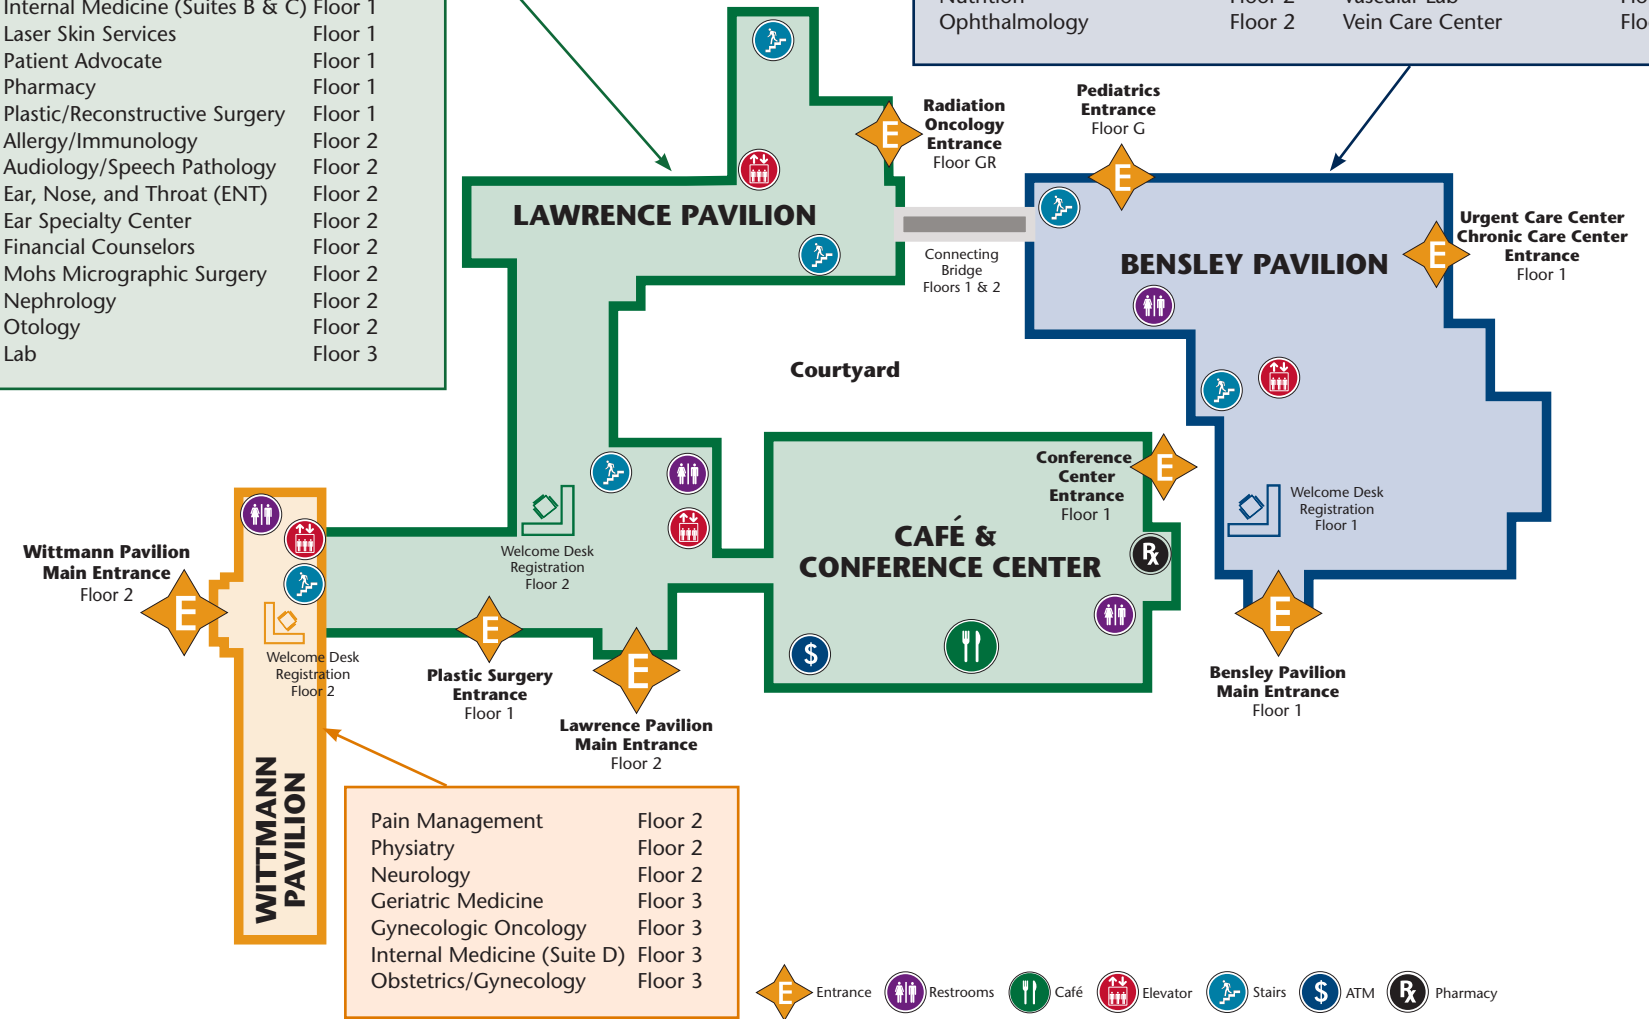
| | |
|---|---|
| Internal Medicine (Suites B & C) | Floor 1 |
| Laser Skin Services | Floor 1 |
| Patient Advocate | Floor 1 |
| Pharmacy | Floor 1 |
| Plastic/Reconstructive Surgery | Floor 1 |
| Allergy/Immunology | Floor 2 |
| Audiology/Speech Pathology | Floor 2 |
| Ear, Nose, and Throat (ENT) | Floor 2 |
| Ear Specialty Center | Floor 2 |
| Financial Counselors | Floor 2 |
| Mohs Micrographic Surgery | Floor 2 |
| Nephrology | Floor 2 |
| Otology | Floor 2 |
| Lab | Floor 3 |

| | | | |
|---|---|---|---|
| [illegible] | Floor 2 | Vascular Lab | Flo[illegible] |
| Ophthalmology | Floor 2 | Vein Care Center | Flo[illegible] |

Radiation Oncology Entrance Floor GR

Pediatrics Entrance Floor G

LAWRENCE PAVILION

Connecting Bridge Floors 1 & 2

BENSLEY PAVILION

Urgent Care Center Chronic Care Center Entrance Floor 1

Courtyard

Conference Center Entrance Floor 1

CAFÉ & CONFERENCE CENTER

Welcome Desk Registration Floor 2

Welcome Desk Registration Floor 1

Wittmann Pavilion Main Entrance Floor 2

Welcome Desk Registration Floor 2

Plastic Surgery Entrance Floor 1

Lawrence Pavilion Main Entrance Floor 2

Bensley Pavilion Main Entrance Floor 1

WITTMANN PAVILION

| | |
|---|---|
| Pain Management | Floor 2 |
| Physiatry | Floor 2 |
| Neurology | Floor 2 |
| Geriatric Medicine | Floor 3 |
| Gynecologic Oncology | Floor 3 |
| Internal Medicine (Suite D) | Floor 3 |
| Obstetrics/Gynecology | Floor 3 |

E Entrance Restrooms Café Elevator Stairs $ ATM ℞ Pharmacy